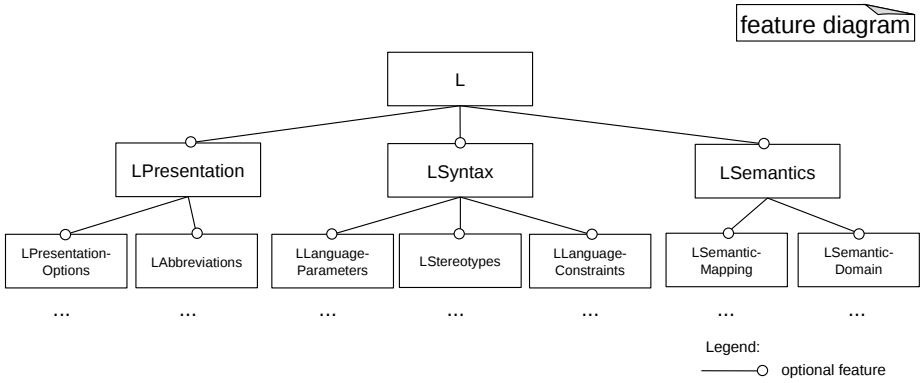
feature diagram

L

LPresentation

LSyntax

LSemantics

LPresentation-Options

LAbbreviations

LLanguage-Parameters

LStereotypes

LLanguage-Constraints

LSemantic-Mapping

LSemantic-Domain

...

...

...

...

...

...

...

Legend:

optional feature